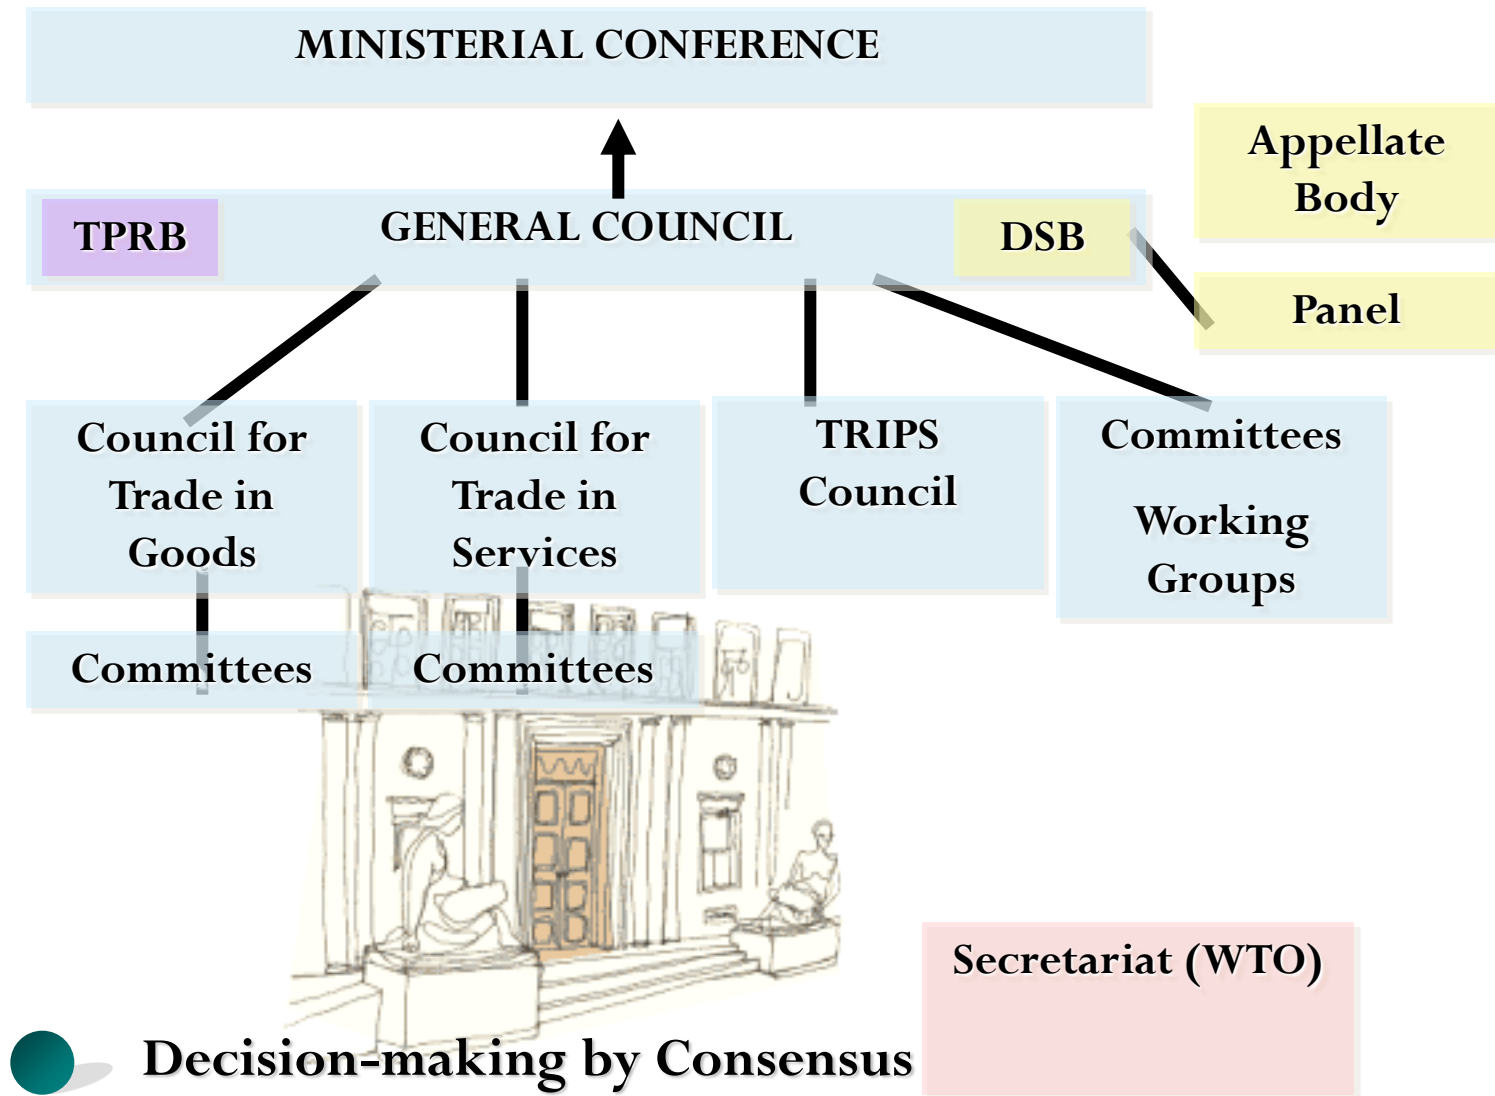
MINISTERIAL CONFERENCE

Appellate Body

TPRB

GENERAL COUNCIL

DSB

Panel

Council for Trade in Goods

Council for Trade in Services

TRIPS Council

Committees

Working Groups

Committees

Committees

Secretariat (WTO)

Decision-making by Consensus